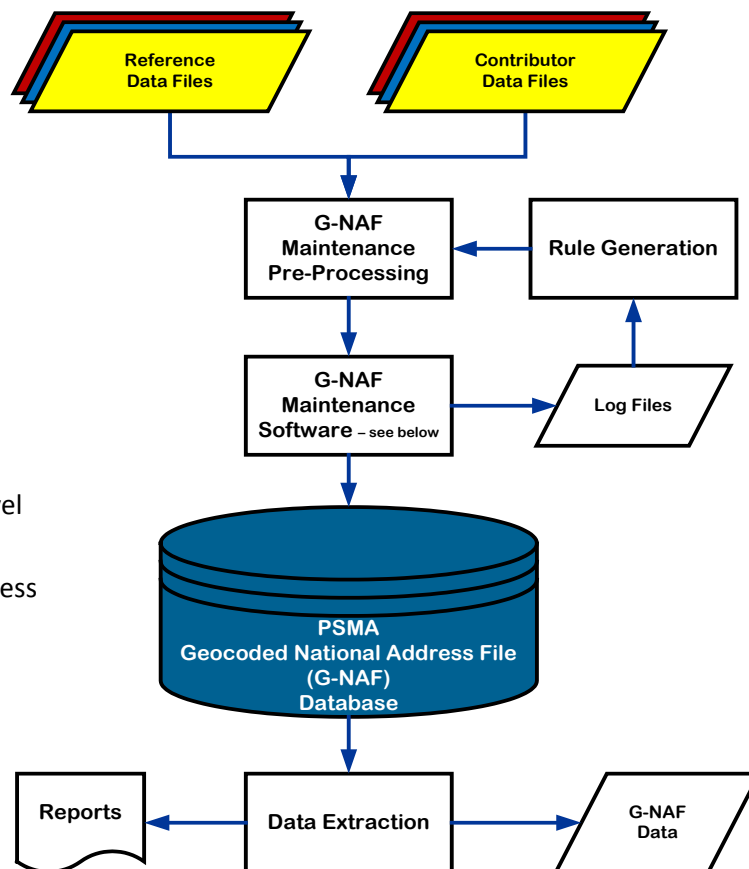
Reference Data Files

Contributor Data Files

G-NAF Maintenance Pre-Processing

Rule Generation

G-NAF Maintenance Software – see below

Log Files

el

ess

PSMA Geocoded National Address File (G-NAF) Database

Reports

Data Extraction

G-NAF Data